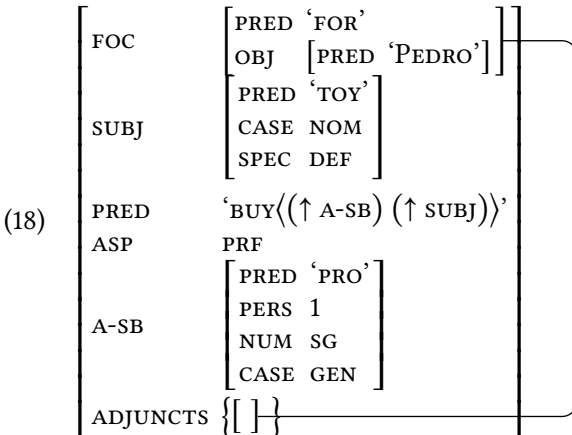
(18)

| | |
|---|---|
| FOC | PRED 'FOR' <br> OBJ [PRED 'PEDRO'] |
| SUBJ | PRED 'TOY' <br> CASE NOM <br> SPEC DEF |
| PRED | 'BUY⟨(↑ A-SB) (↑ SUBJ)⟩' |
| ASP | PRF |
| A-SB | PRED 'PRO' <br> PERS 1 <br> NUM SG <br> CASE GEN |
| ADJUNCTS | {[ ]} |